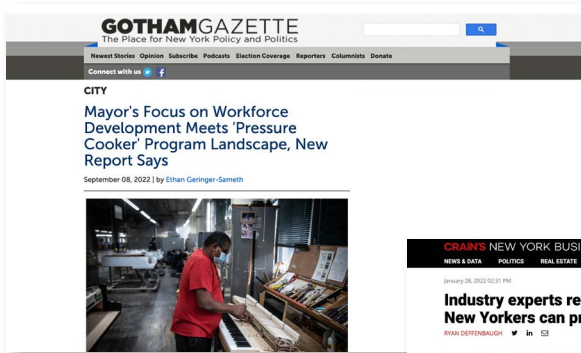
GOTHAMGAZETTE
The Place for New York Policy and Politics

Newest Stories Opinion Subscribe Blog Podcasts Election Coverage Reporters Columnists Donate

Connect with us

CITY

Mayor's Focus on Workforce Development Meets 'Pressure Cooker' Program Landscape, New Report Says

September 08, 2022 | by Ethan Geringer-Sameth

CRAIN'S NEW YORK BUSI

NEWS & DATA POLITICS REAL ESTATE

January 28, 2022 02:31 PM

Industry experts re
New Yorkers can pr

RYAN DEFFENBAUGH